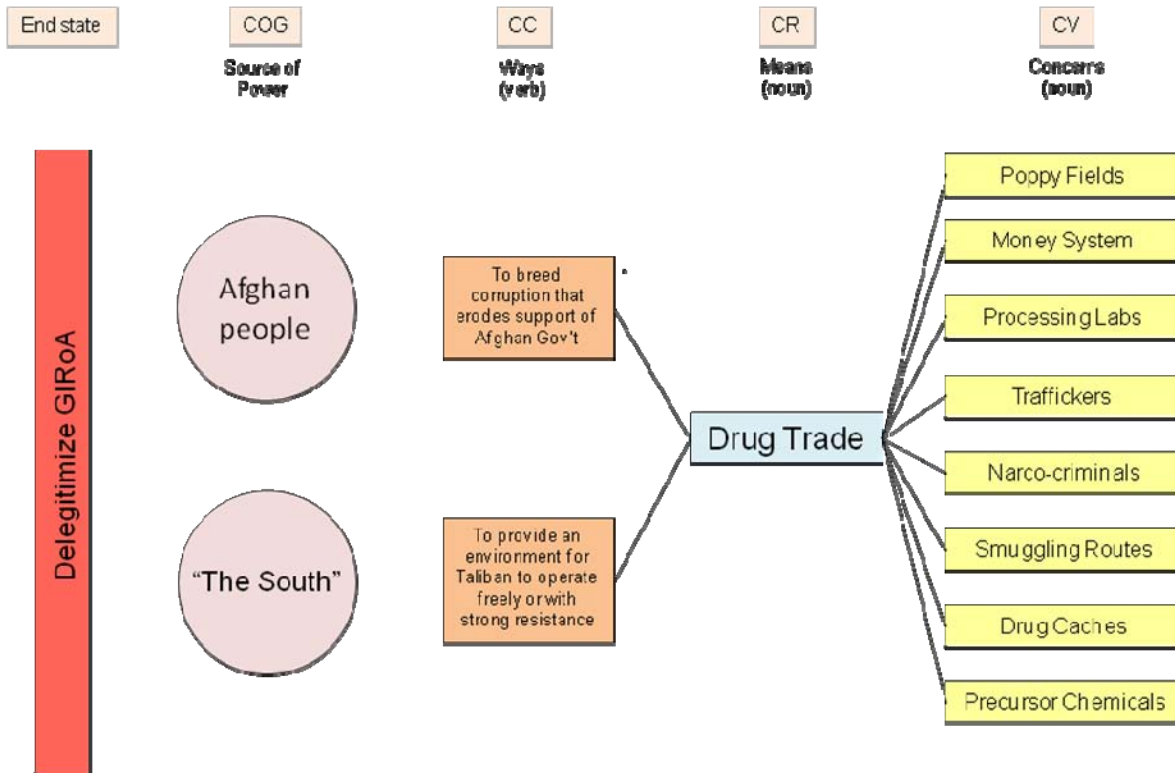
End state

COG
Source of Power

CC
Ways (verb)

CR
Means (noun)

CV
Concerns (noun)

Delegitimize GIRoA

Afghan people

"The South"

To breed corruption that erodes support of Afghan Gov't

To provide an environment for Taliban to operate freely or with strong resistance

Drug Trade

Poppy Fields

Money System

Processing Labs

Traffickers

Narco-criminals

Smuggling Routes

Drug Caches

Precursor Chemicals